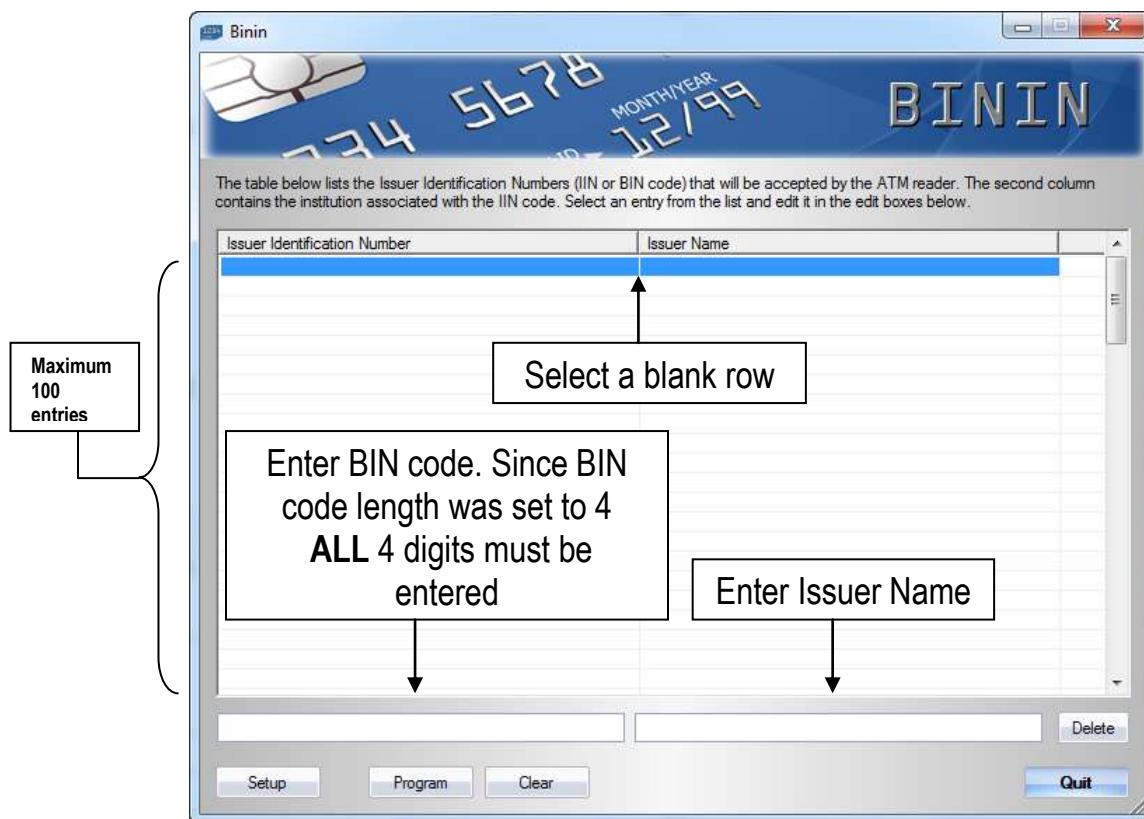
Binin

1234 5678 MONTH/YEAR 12/99

BININ

The table below lists the Issuer Identification Numbers (IIN or BIN code) that will be accepted by the ATM reader. The second column contains the institution associated with the IIN code. Select an entry from the list and edit it in the edit boxes below.

| Issuer Identification Number | Issuer Name |
|---|---|

Maximum 100 entries

Select a blank row

Enter BIN code. Since BIN code length was set to 4 **ALL** 4 digits must be entered

Enter Issuer Name

Delete

Setup

Program

Clear

Quit